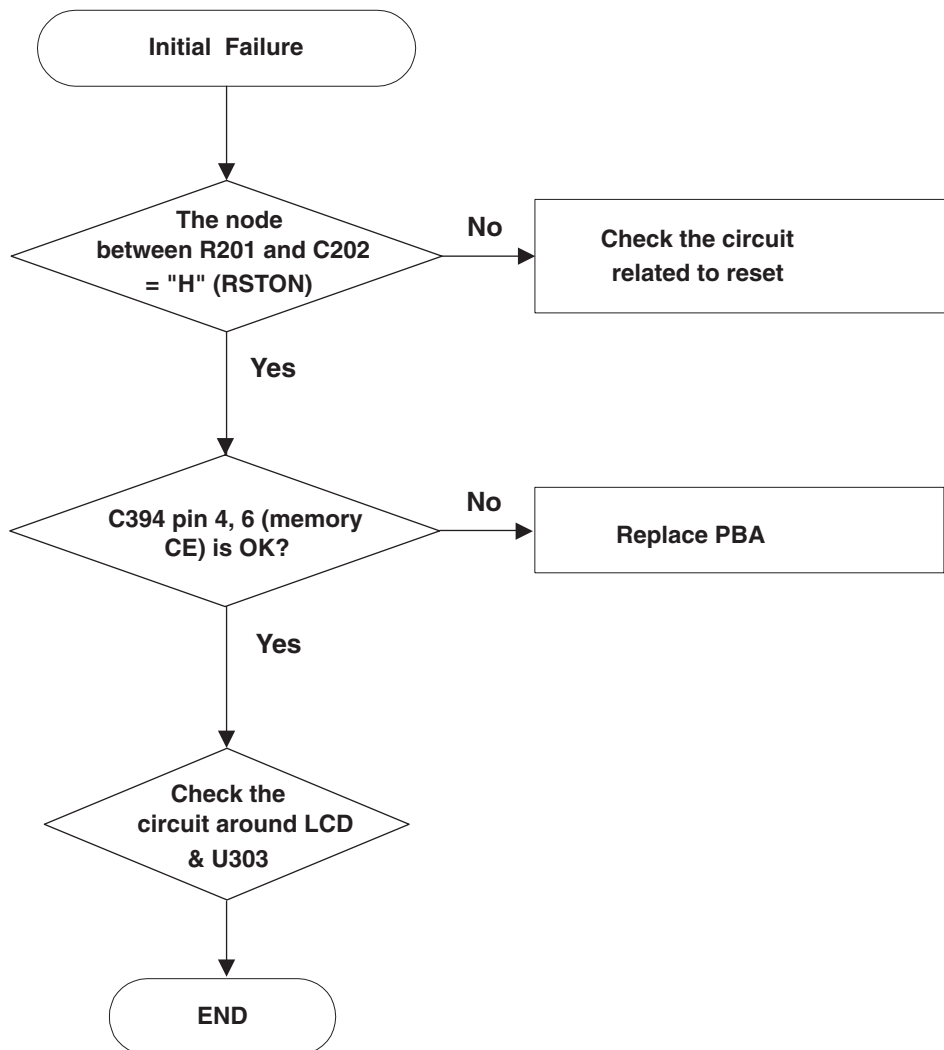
Initial Failure

The node between R201 and C202 = "H" (RSTON)

No

Check the circuit related to reset

Yes

C394 pin 4, 6 (memory CE) is OK?

No

Replace PBA

Yes

Check the circuit around LCD & U303

END